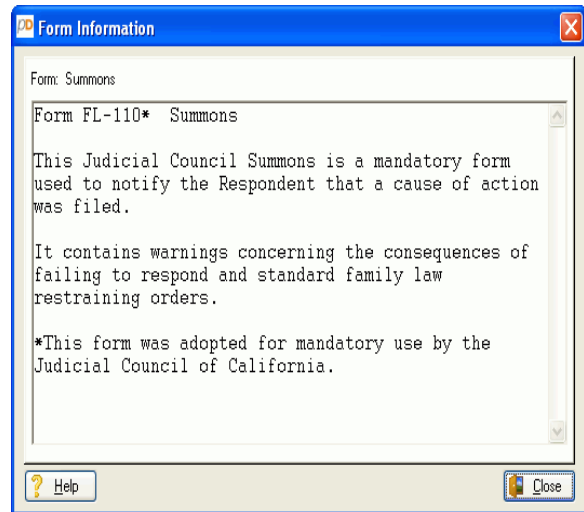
Form Information

Form: Summons

Form FL-110* Summons

This Judicial Council Summons is a mandatory form used to notify the Respondent that a cause of action was filed.

It contains warnings concerning the consequences of failing to respond and standard family law restraining orders.

*This form was adopted for mandatory use by the Judicial Council of California.

Help

Close